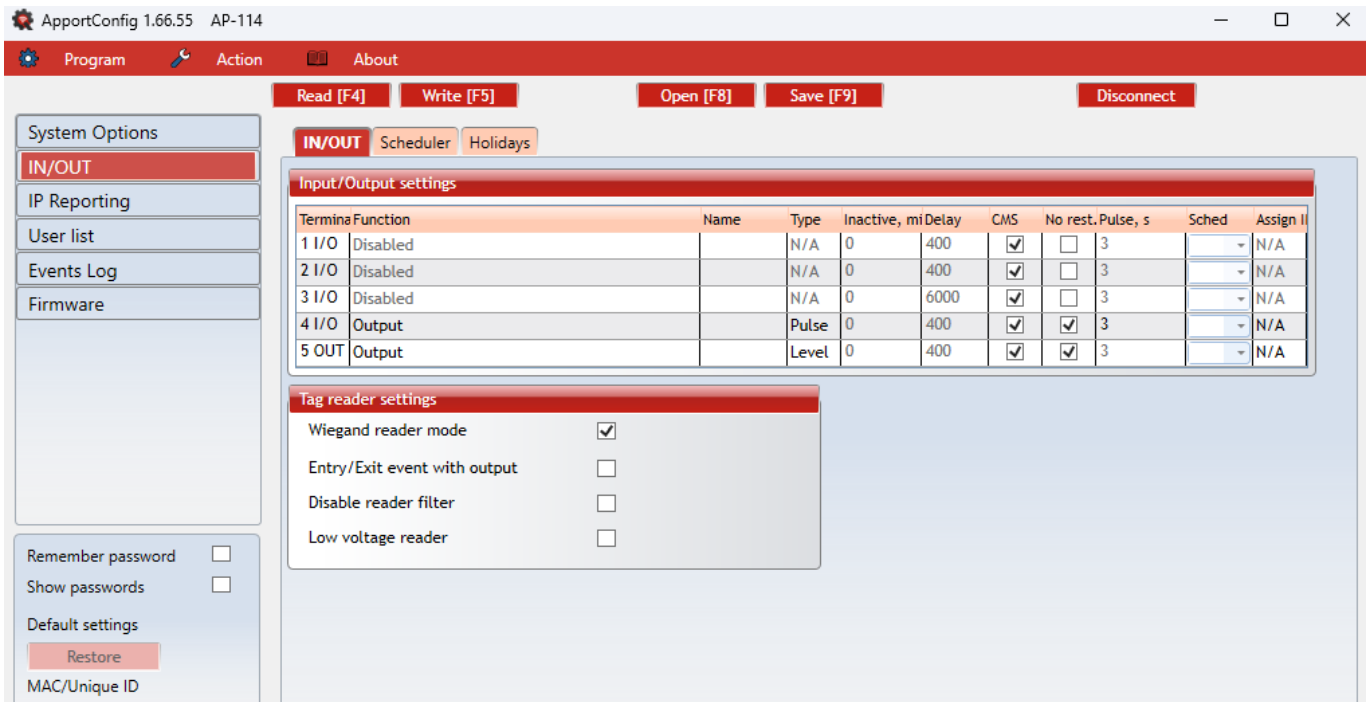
ApportConfig 1.66.55 AP-114

Program Action About

Read [F4] Write [F5] Open [F8] Save [F9] Disconnect

System Options
IN/OUT
IP Reporting
User list
Events Log
Firmware

IN/OUT Scheduler Holidays

Input/Output settings

| Termina | Function | Name | Type | Inactive, mi | Delay | CMS | No rest. | Pulse, s | Sched | Assign I |
|---|---|---|---|---|---|---|---|---|---|---|
| 1 I/O | Disabled | | N/A | 0 | 400 | ☑ | ☐ | 3 | | N/A |
| 2 I/O | Disabled | | N/A | 0 | 400 | ☑ | ☐ | 3 | | N/A |
| 3 I/O | Disabled | | N/A | 0 | 6000 | ☑ | ☐ | 3 | | N/A |
| 4 I/O | Output | | Pulse | 0 | 400 | ☑ | ☑ | 3 | | N/A |
| 5 OUT | Output | | Level | 0 | 400 | ☑ | ☑ | 3 | | N/A |

Tag reader settings
Wiegand reader mode ☑
Entry/Exit event with output ☐
Disable reader filter ☐
Low voltage reader ☐

Remember password ☐
Show passwords ☐
Default settings
Restore
MAC/Unique ID